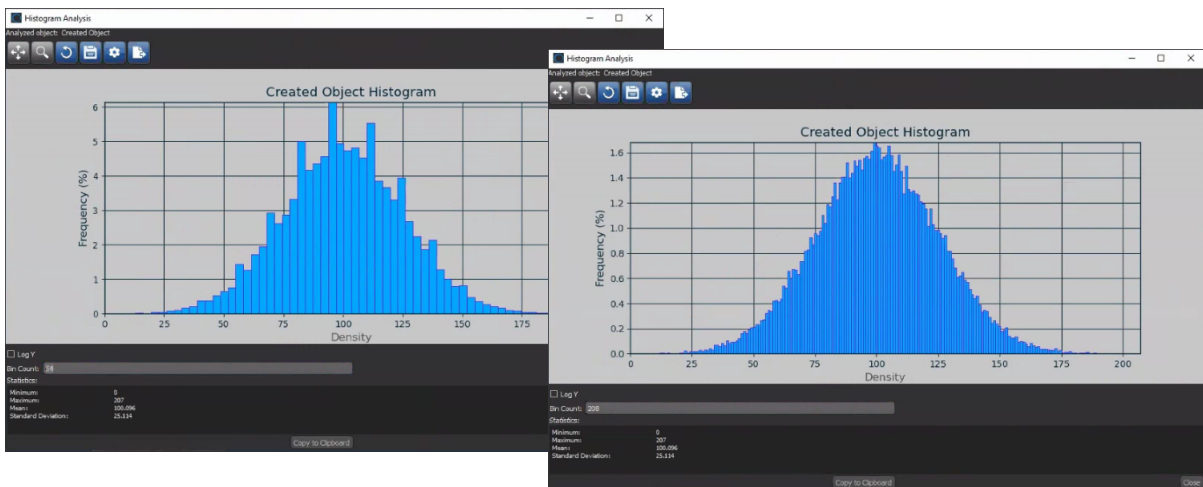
Histogram Analysis

Analyzed object: Created Object

Created Object Histogram

Frequency (%)

6
5
4
3
2
1
0

0 25 50 75 100 125 150 175

Density

Log Y

Bin Count: 34

Statistics:

Minimum: 0
Maximum: 207
Mean: 100.096
Standard Deviation: 25.114

Copy to Clipboard

Histogram Analysis

Analyzed object: Created Object

Created Object Histogram

Frequency (%)

1.6
1.4
1.2
1.0
0.8
0.6
0.4
0.2
0.0

0 25 50 75 100 125 150 175 200

Density

Log Y

Bin Count: 208

Statistics:

Minimum: 0
Maximum: 207
Mean: 100.096
Standard Deviation: 25.114

Copy to Clipboard

Close